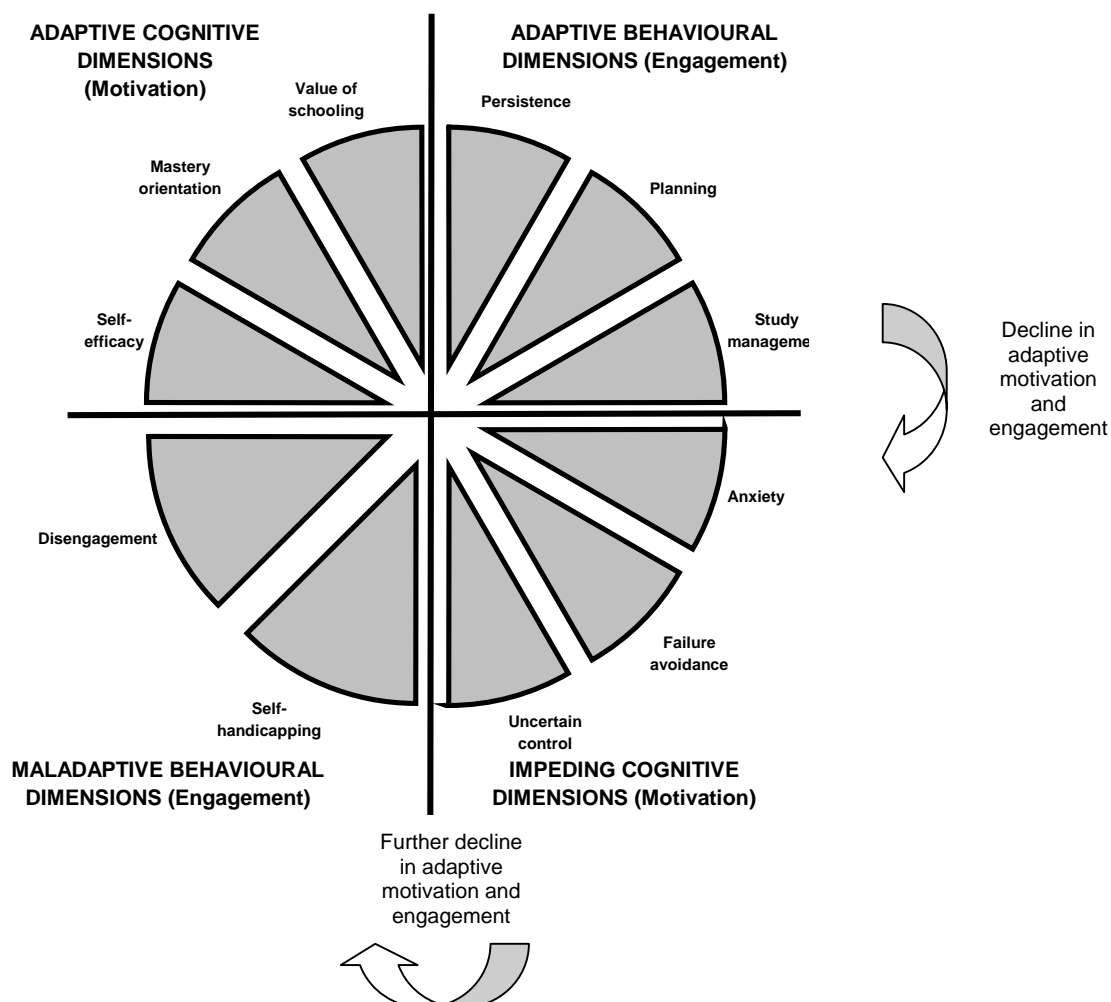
ADAPTIVE COGNITIVE DIMENSIONS (Motivation)

ADAPTIVE BEHAVIOURAL DIMENSIONS (Engagement)

Value of schooling

Persistence

Mastery orientation

Planning

Self-efficacy

Study manageme

Decline in adaptive motivation and engagement

Anxiety

Disengagement

Failure avoidance

Self-handicapping

Uncertain control

MALADAPTIVE BEHAVIOURAL DIMENSIONS (Engagement)

IMPEDING COGNITIVE DIMENSIONS (Motivation)

Further decline in adaptive motivation and engagement